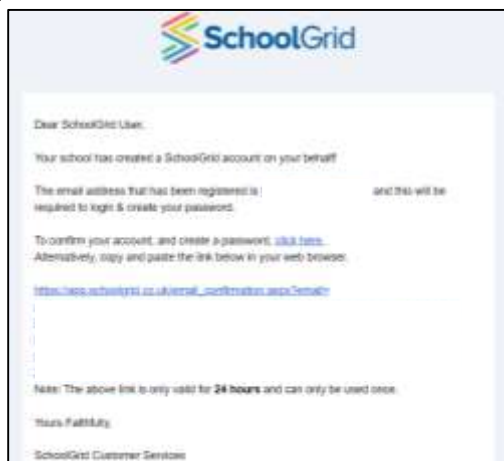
SchoolGrid

Dear SchoolGrid User,

Your school has created a SchoolGrid account on your behalf!

The email address that has been registered is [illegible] and this will be required to login & create your password.

To confirm your account, and create a password, click here. Alternatively, copy and paste the link below in your web browser.

https://app.schoolgrid.co.uk/email_confirmation.aspx?email=

Note: The above link is only valid for 24 hours and can only be used once.

Yours Faithfully,

SchoolGrid Customer Services